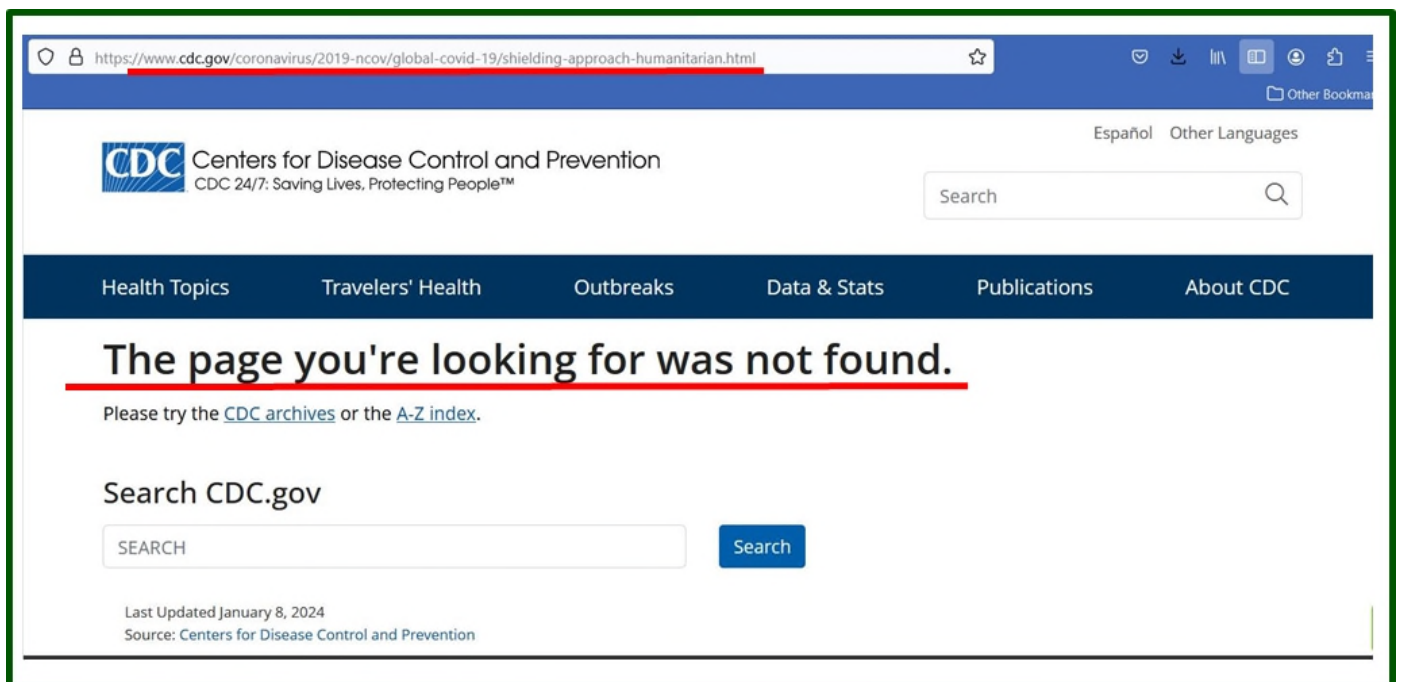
https://www.cdc.gov/coronavirus/2019-ncov/global-covid-19/shielding-approach-humanitarian.html

Other Bookmar

Español Other Languages

CDC Centers for Disease Control and Prevention
CDC 24/7: Saving Lives, Protecting People™

Search

Health Topics Travelers' Health Outbreaks Data & Stats Publications About CDC

The page you're looking for was not found.

Please try the CDC archives or the A-Z index.

Search CDC.gov

SEARCH

Search

Last Updated January 8, 2024
Source: Centers for Disease Control and Prevention